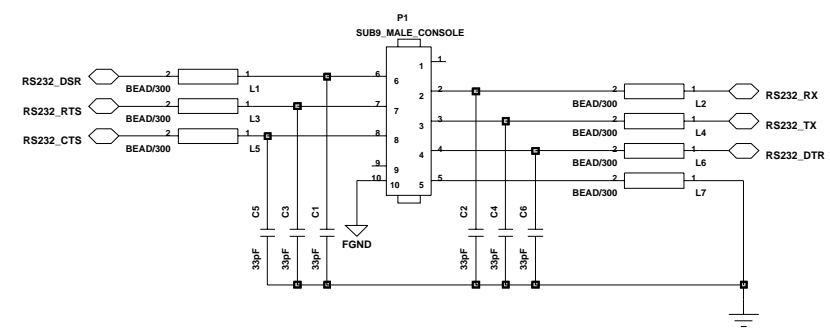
P1
SUB9_MALE_CONSOLE

RS232_DSR
2
BEAD/300
1
L1
6
6

RS232_RTS
2
BEAD/300
1
L3
7
7

RS232_CTS
2
BEAD/300
1
L5
8
8

9
9
10
10
5

1
1
2
2
3
3
4
4
5

2
BEAD/300
1
L2
RS232_RX

2
BEAD/300
1
L4
RS232_TX

2
BEAD/300
1
L6
RS232_DTR

2
BEAD/300
1
L7

FGND

C5
33pF
C3
33pF
C1
33pF
C2
33pF
C4
33pF
C6
33pF